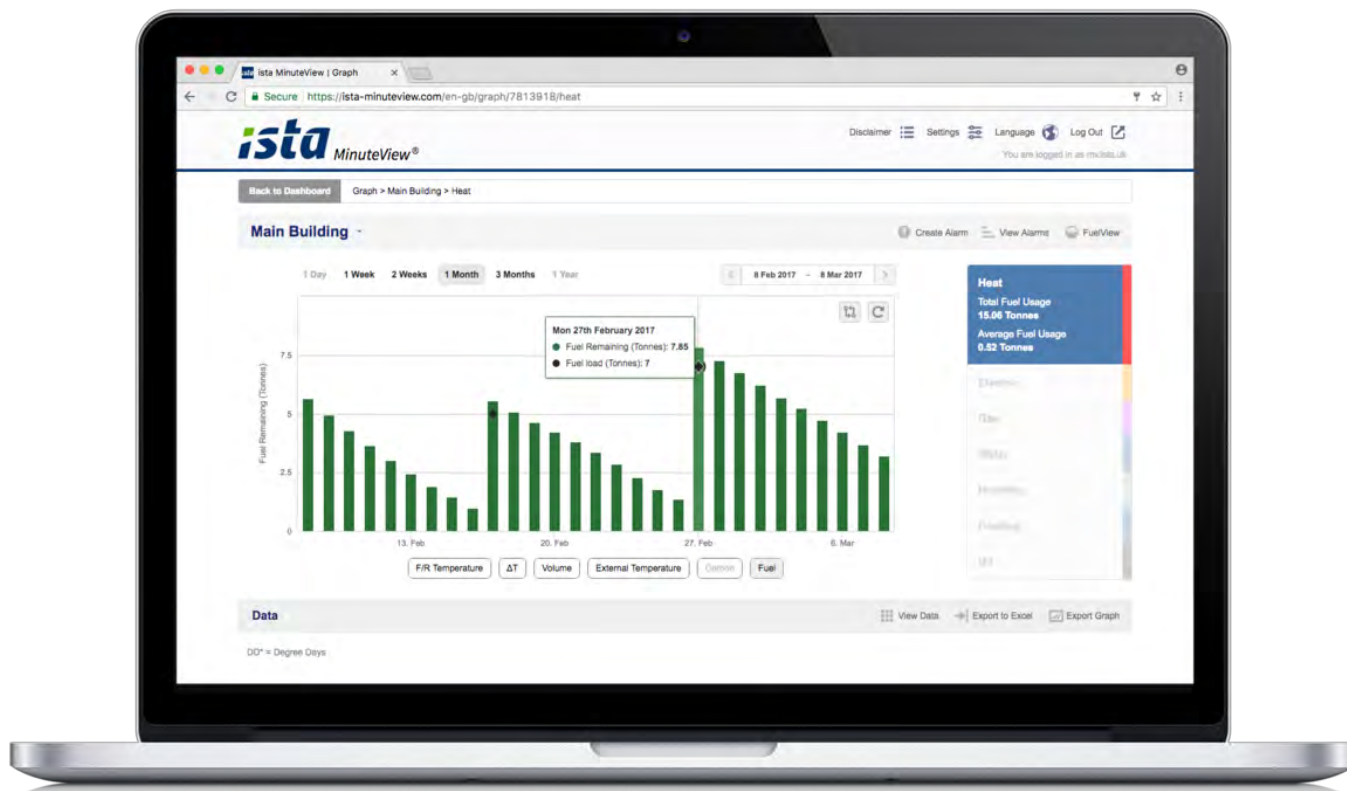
ista MinuteView | Graph

Secure https://ista-minuteview.com/en-gb/graph/7813918/heat

ista MinuteView®

Disclaimer Settings Language Log Out

You are logged in as mvista.uk

Back to Dashboard Graph > Main Building > Heat

Main Building

Create Alarm View Alarms FuelView

1 Day 1 Week 2 Weeks 1 Month 3 Months 1 Year

8 Feb 2017 – 8 Mar 2017

Mon 27th February 2017
Fuel Remaining (Tonnes): 7.85
Fuel load (Tonnes): 7

Fuel Remaining (Tonnes)

7.5
5
2.5
0

13. Feb 20. Feb 27. Feb 6. Mar

F/R Temperature ΔT Volume External Temperature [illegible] Fuel

Heat
Total Fuel Usage
15.06 Tonnes
Average Fuel Usage
0.52 Tonnes

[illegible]
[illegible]
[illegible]
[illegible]
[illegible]
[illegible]

Data

View Data Export to Excel Export Graph

DD* = Degree Days